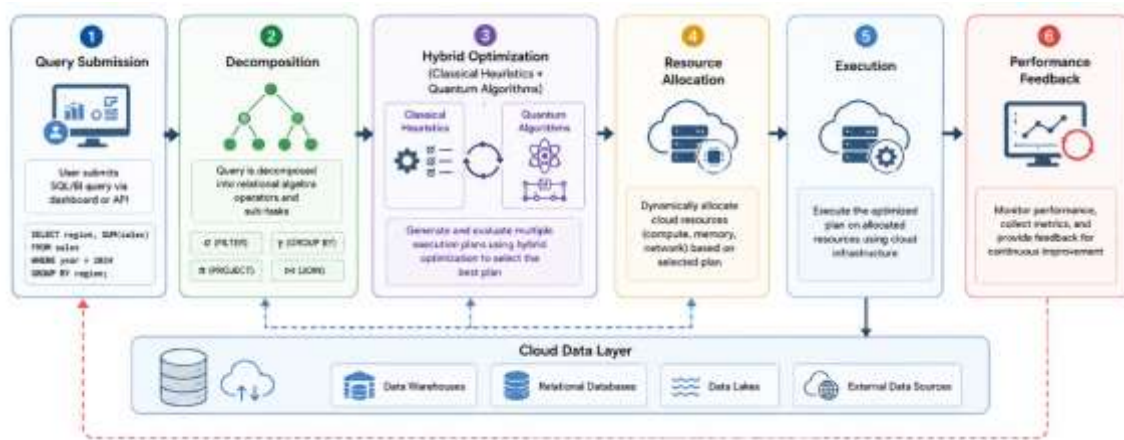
1
Query Submission

User submits SQL/BI query via dashboard or API

SELECT region, SUM(sales)
FROM sales
WHERE year = 2024
GROUP BY region;

2
Decomposition

Query is decomposed into relational algebra operators and sub-tasks

σ (FILTER)
γ (GROUP BY)
π (PROJECT)
⋈ (JOIN)

3
Hybrid Optimization
(Classical Heuristics + Quantum Algorithms)

Classical Heuristics

Quantum Algorithms

Generate and evaluate multiple execution plans using hybrid optimization to select the best plan

4
Resource Allocation

Dynamically allocate cloud resources (compute, memory, network) based on selected plan

5
Execution

Execute the optimized plan on allocated resources using cloud infrastructure

6
Performance Feedback

Monitor performance, collect metrics, and provide feedback for continuous improvement

Cloud Data Layer

Data Warehouses
Relational Databases
Data Lakes
External Data Sources